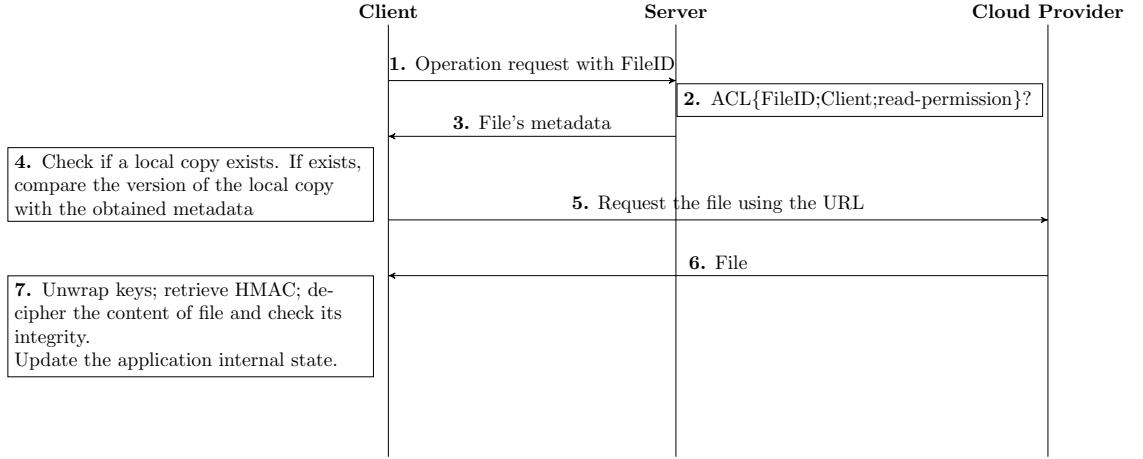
Client Server Cloud Provider

1. Operation request with FileID

2. ACL{FileID;Client;read-permission}?

3. File's metadata

4. Check if a local copy exists. If exists, compare the version of the local copy with the obtained metadata

5. Request the file using the URL

6. File

7. Unwrap keys; retrieve HMAC; decipher the content of file and check its integrity.
Update the application internal state.